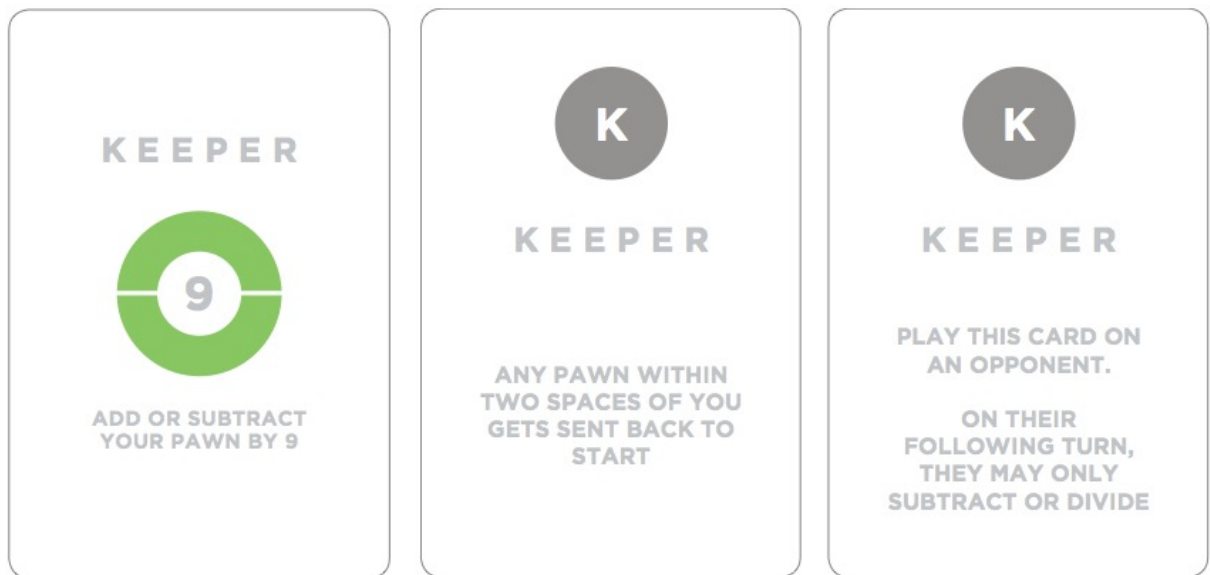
KEEPER

9

ADD OR SUBTRACT YOUR PAWN BY 9

K

KEEPER

ANY PAWN WITHIN TWO SPACES OF YOU GETS SENT BACK TO START

K

KEEPER

PLAY THIS CARD ON AN OPPONENT.

ON THEIR FOLLOWING TURN, THEY MAY ONLY SUBTRACT OR DIVIDE